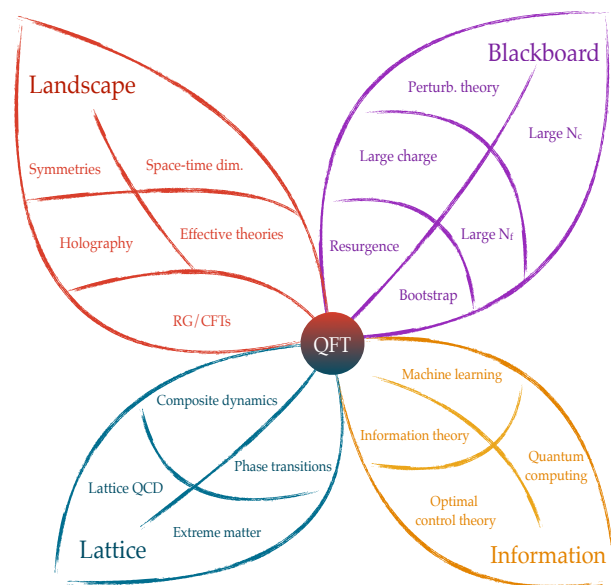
Landscape

Symmetries

Space-time dim.

Holography

Effective theories

RG/CFTs

Blackboard

Perturb. theory

Large $N_c$

Large charge

Resurgence

Large $N_f$

Bootstrap

QFT

Composite dynamics

Phase transitions

Lattice QCD

Extreme matter

Lattice

Machine learning

Information theory

Quantum computing

Optimal control theory

Information